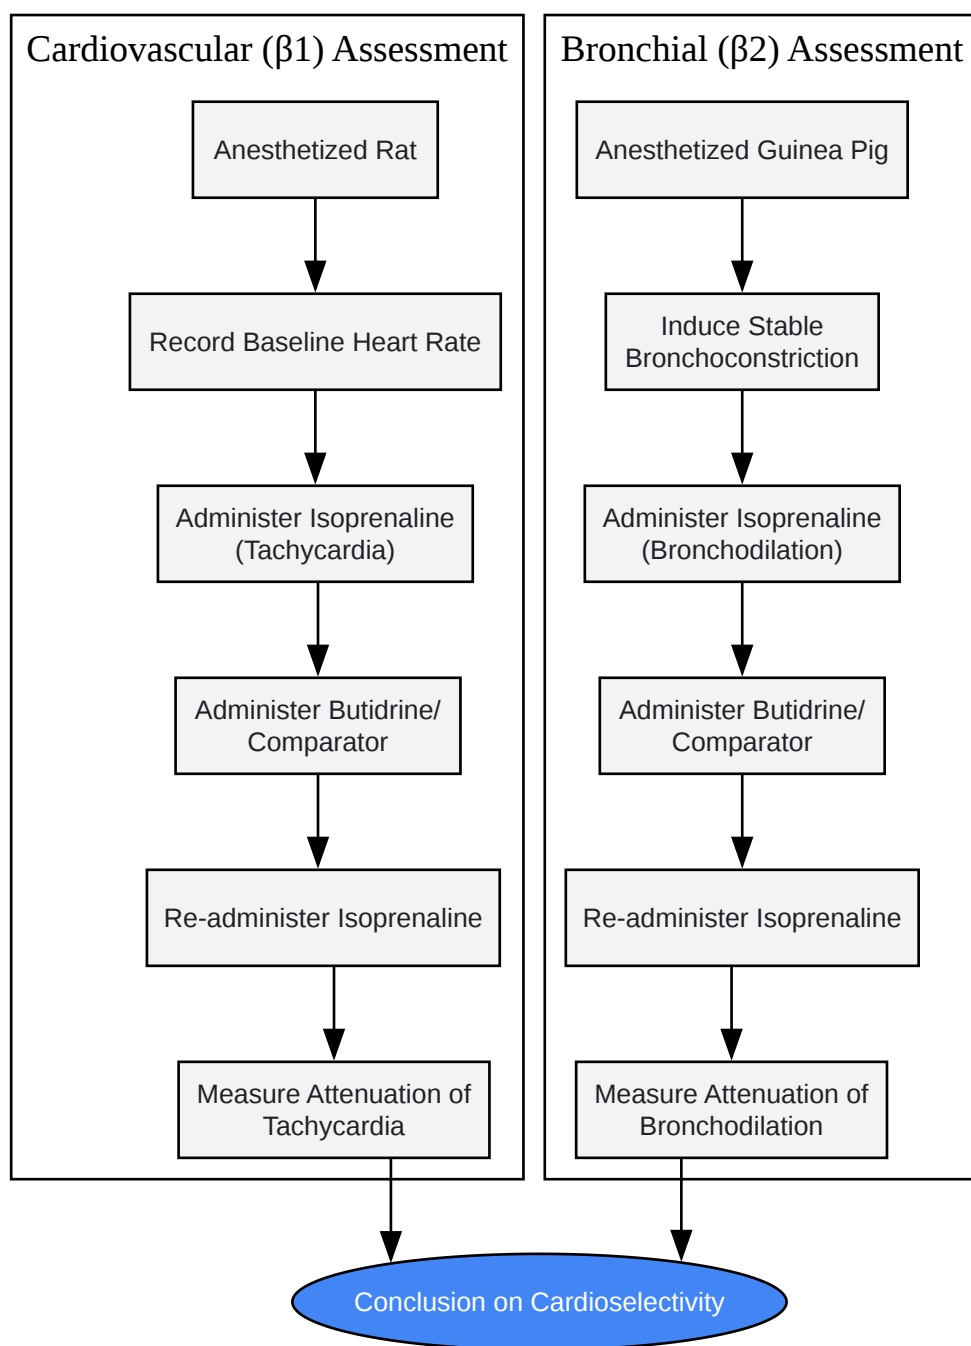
Cardiovascular (β1) Assessment

Anesthetized Rat

Record Baseline Heart Rate

Administer Isoprenaline (Tachycardia)

Administer Butidrine/ Comparator

Re-administer Isoprenaline

Measure Attenuation of Tachycardia

Bronchial (β2) Assessment

Anesthetized Guinea Pig

Induce Stable Bronchoconstriction

Administer Isoprenaline (Bronchodilation)

Administer Butidrine/ Comparator

Re-administer Isoprenaline

Measure Attenuation of Bronchodilation

Conclusion on Cardioselectivity